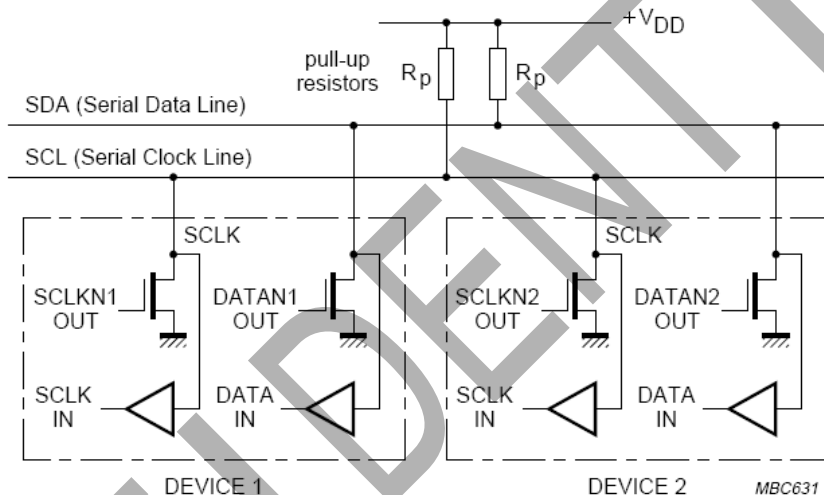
$+V_{DD}$

pull-up resistors

$R_p$

$R_p$

SDA (Serial Data Line)

SCL (Serial Clock Line)

SCLK

SCLKN1 OUT

DATAN1 OUT

SCLK IN

DATA IN

DEVICE 1

SCLK

SCLKN2 OUT

DATAN2 OUT

SCLK IN

DATA IN

DEVICE 2

MBC631